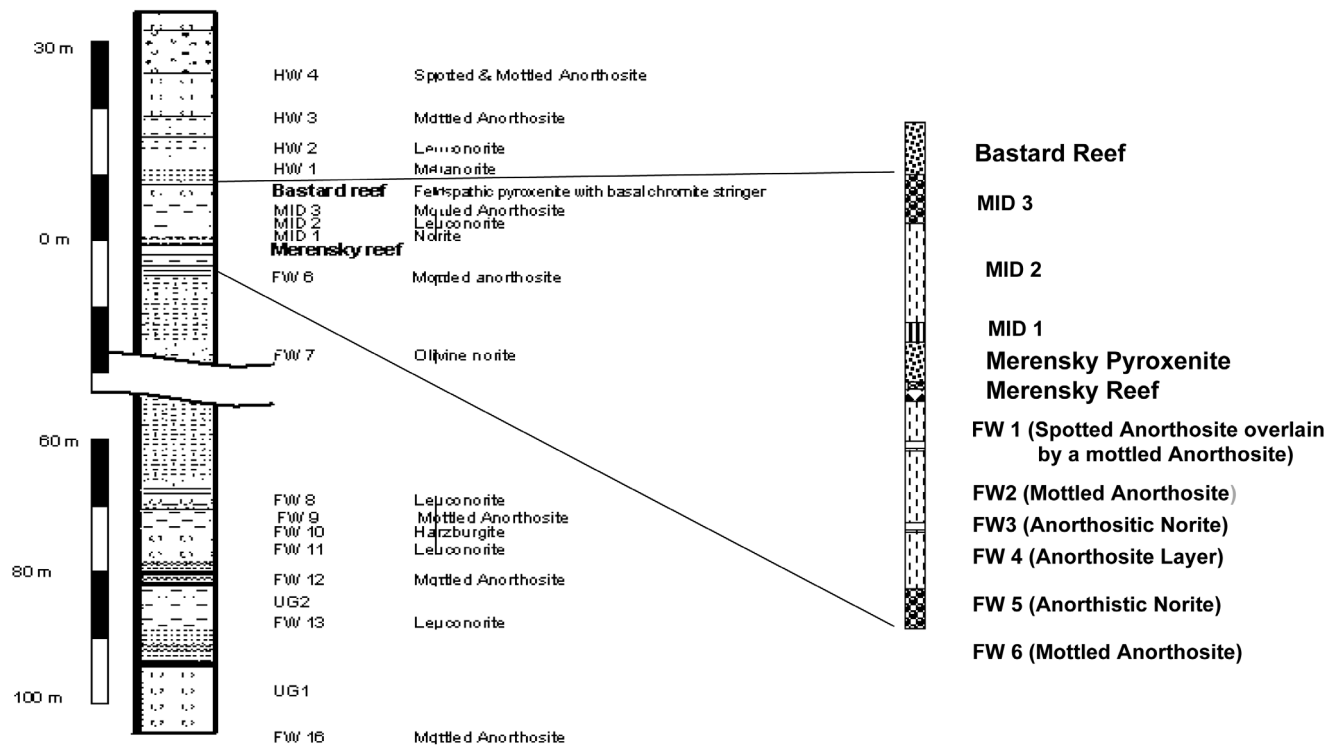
30 m
0 m
60 m
80 m
100 m

HW 4 Spotted & Mottled Anorthosite
HW 3 Mottled Anorthosite
HW 2 Leuconorite
HW 1 Melanorite
Bastard reef Feldspathic pyroxenite with basal chromite stringer
MID 3 Mottled Anorthosite
MID 2 Leuconorite
MID 1 Norite
Merensky reef
FW 6 Mottled anorthosite
FW 7 Olivine norite
FW 8 Leuconorite
FW 9 Mottled Anorthosite
FW 10 Harzburgite
FW 11 Leuconorite
FW 12 Mottled Anorthosite
UG2
FW 13 Leuconorite
UG1
FW 16 Mottled Anorthosite

Bastard Reef
MID 3
MID 2
MID 1
Merensky Pyroxenite
Merensky Reef
FW 1 (Spotted Anorthosite overlain by a mottled Anorthosite)
FW2 (Mottled Anorthosite)
FW3 (Anorthositic Norite)
FW 4 (Anorthosite Layer)
FW 5 (Anorthistic Norite)
FW 6 (Mottled Anorthosite)